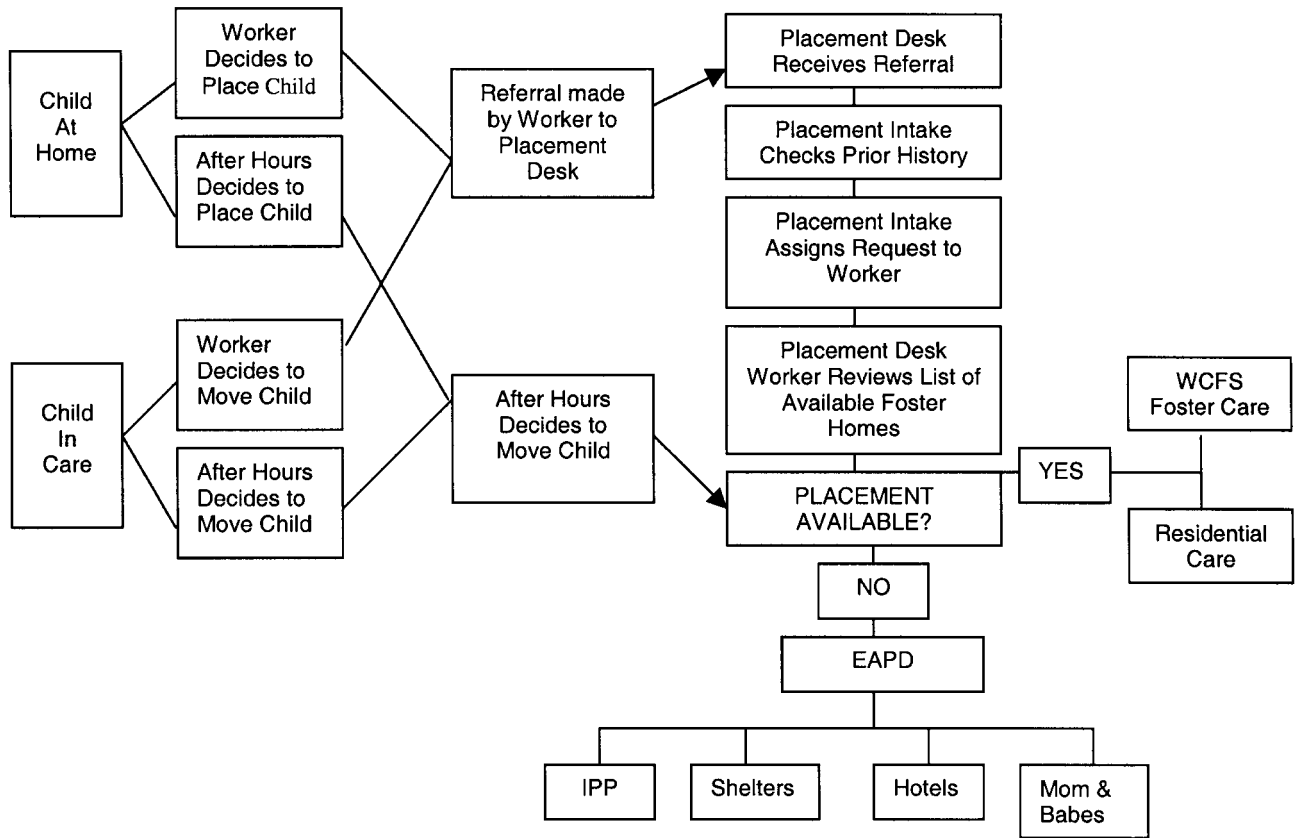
Child At Home

Worker Decides to Place Child

After Hours Decides to Place Child

Child In Care

Worker Decides to Move Child

After Hours Decides to Move Child

Referral made by Worker to Placement Desk

After Hours Decides to Move Child

Placement Desk Receives Referral

Placement Intake Checks Prior History

Placement Intake Assigns Request to Worker

Placement Desk Worker Reviews List of Available Foster Homes

PLACEMENT AVAILABLE?

YES

WCFS Foster Care

Residential Care

NO

EAPD

IPP

Shelters

Hotels

Mom & Babes